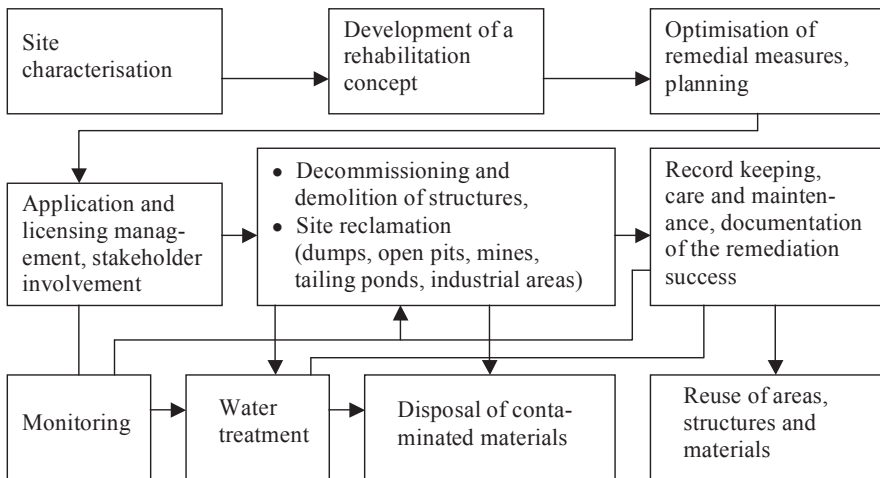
Site characterisation

Development of a rehabilitation concept

Optimisation of remedial measures, planning

Application and licensing management, stakeholder involvement

• Decommissioning and demolition of structures,
• Site reclamation (dumps, open pits, mines, tailing ponds, industrial areas)

Record keeping, care and maintenance, documentation of the remediation success

Monitoring

Water treatment

Disposal of contaminated materials

Reuse of areas, structures and materials